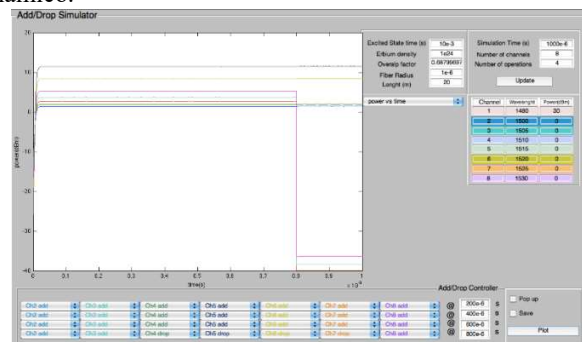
Add/Drop Simulator

Excited State time (s) 10e-3
Erbium density 1e24
Overlap factor 0.68799997
Fiber Radius 1e-6
Lenght (m) 20

Simulation Time (s) 1000e-6
Number of channels 8
Number of operations 4
Update

power vs time

| Channel | Wavelength | Power(dBm) |
|---|---|---|
| 1 | 1480 | 30 |
| 2 | 1500 | 0 |
| 3 | 1505 | 0 |
| 4 | 1510 | 0 |
| 5 | 1515 | 0 |
| 6 | 1520 | 0 |
| 7 | 1525 | 0 |
| 8 | 1530 | 0 |

power(dBm)
20
10
0
-10
-20
-30
-40
0 0.1 0.2 0.3 0.4 0.5 0.6 0.7 0.8 0.9 1
time(s)
x 10⁻³

Add/Drop Controller

Ch2 add | Ch3 add | Ch4 add | Ch5 add | Ch6 add | Ch7 add | Ch8 add | @ 200e-6 s
Ch2 add | Ch3 add | Ch4 add | Ch5 add | Ch6 add | Ch7 add | Ch8 add | @ 400e-6 s
Ch2 add | Ch3 add | Ch4 add | Ch5 add | Ch6 add | Ch7 add | Ch8 add | @ 600e-6 s
Ch2 add | Ch3 add | Ch4 drop | Ch5 drop | Ch6 drop | Ch7 drop | Ch8 drop | @ 800e-6 s

Pop up
Save
Plot